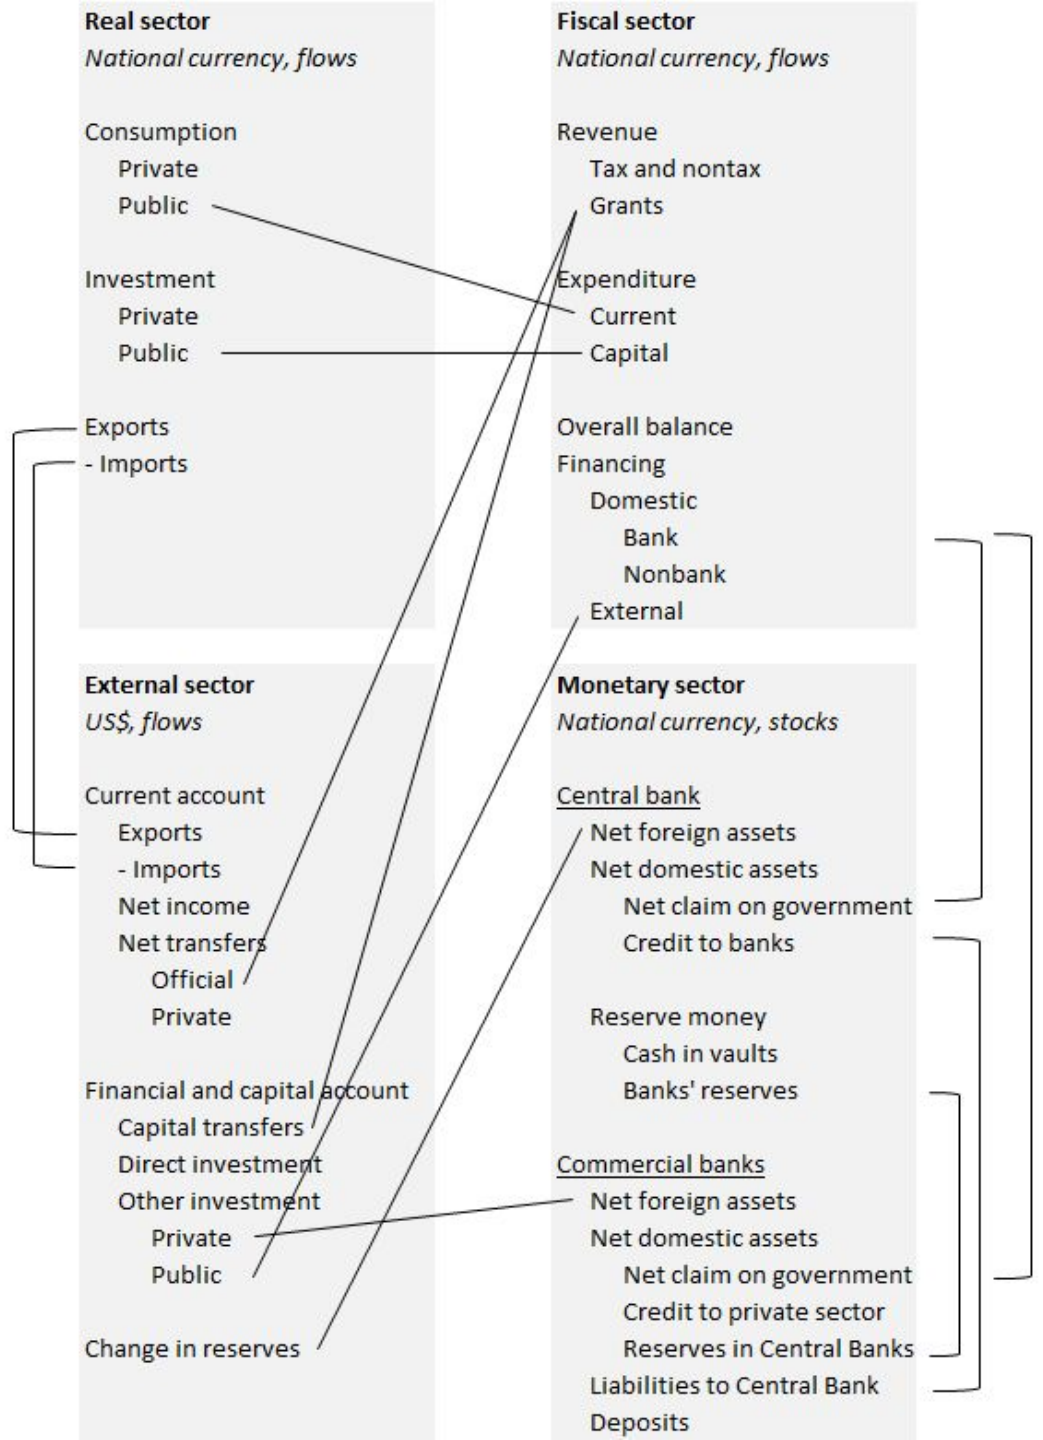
Real sector
*National currency, flows*

Consumption
Private
Public

Investment
Private
Public

Exports
- Imports

Fiscal sector
*National currency, flows*

Revenue
Tax and nontax
Grants

Expenditure
Current
Capital

Overall balance
Financing
Domestic
Bank
Nonbank
External

External sector
*US$, flows*

Current account
Exports
- Imports
Net income
Net transfers
Official
Private

Financial and capital account
Capital transfers
Direct investment
Other investment
Private
Public

Change in reserves

Monetary sector
*National currency, stocks*

Central bank
Net foreign assets
Net domestic assets
Net claim on government
Credit to banks

Reserve money
Cash in vaults
Banks' reserves

Commercial banks
Net foreign assets
Net domestic assets
Net claim on government
Credit to private sector
Reserves in Central Banks
Liabilities to Central Bank
Deposits